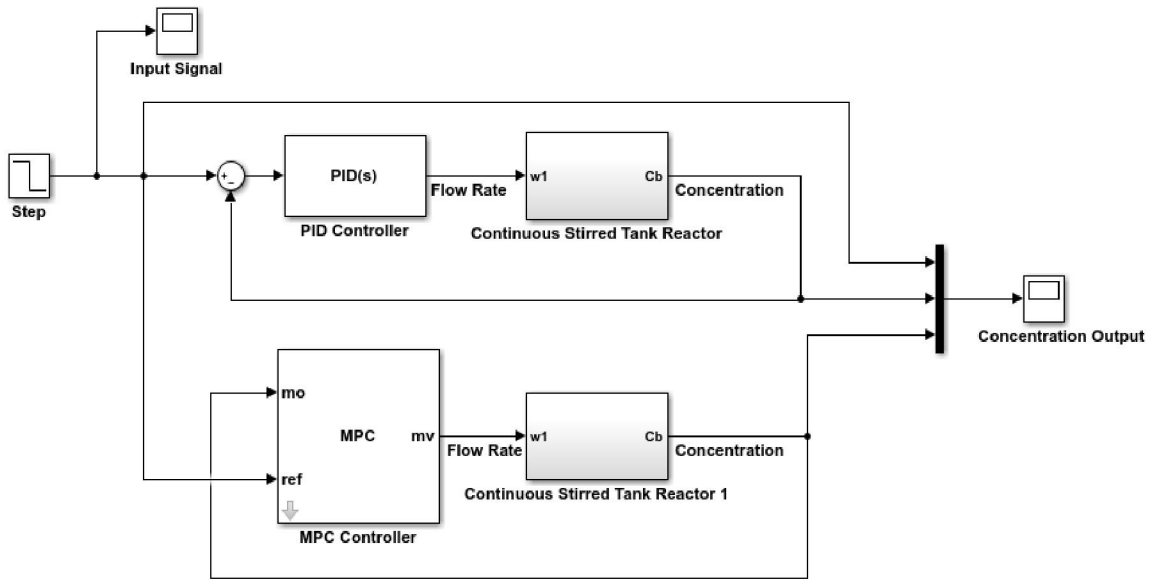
Input Signal

Step

+
-

PID(s)

PID Controller

Flow Rate

w1

Cb

Continuous Stirred Tank Reactor

Concentration

Concentration Output

mo

MPC

mv

ref

MPC Controller

Flow Rate

w1

Cb

Continuous Stirred Tank Reactor 1

Concentration